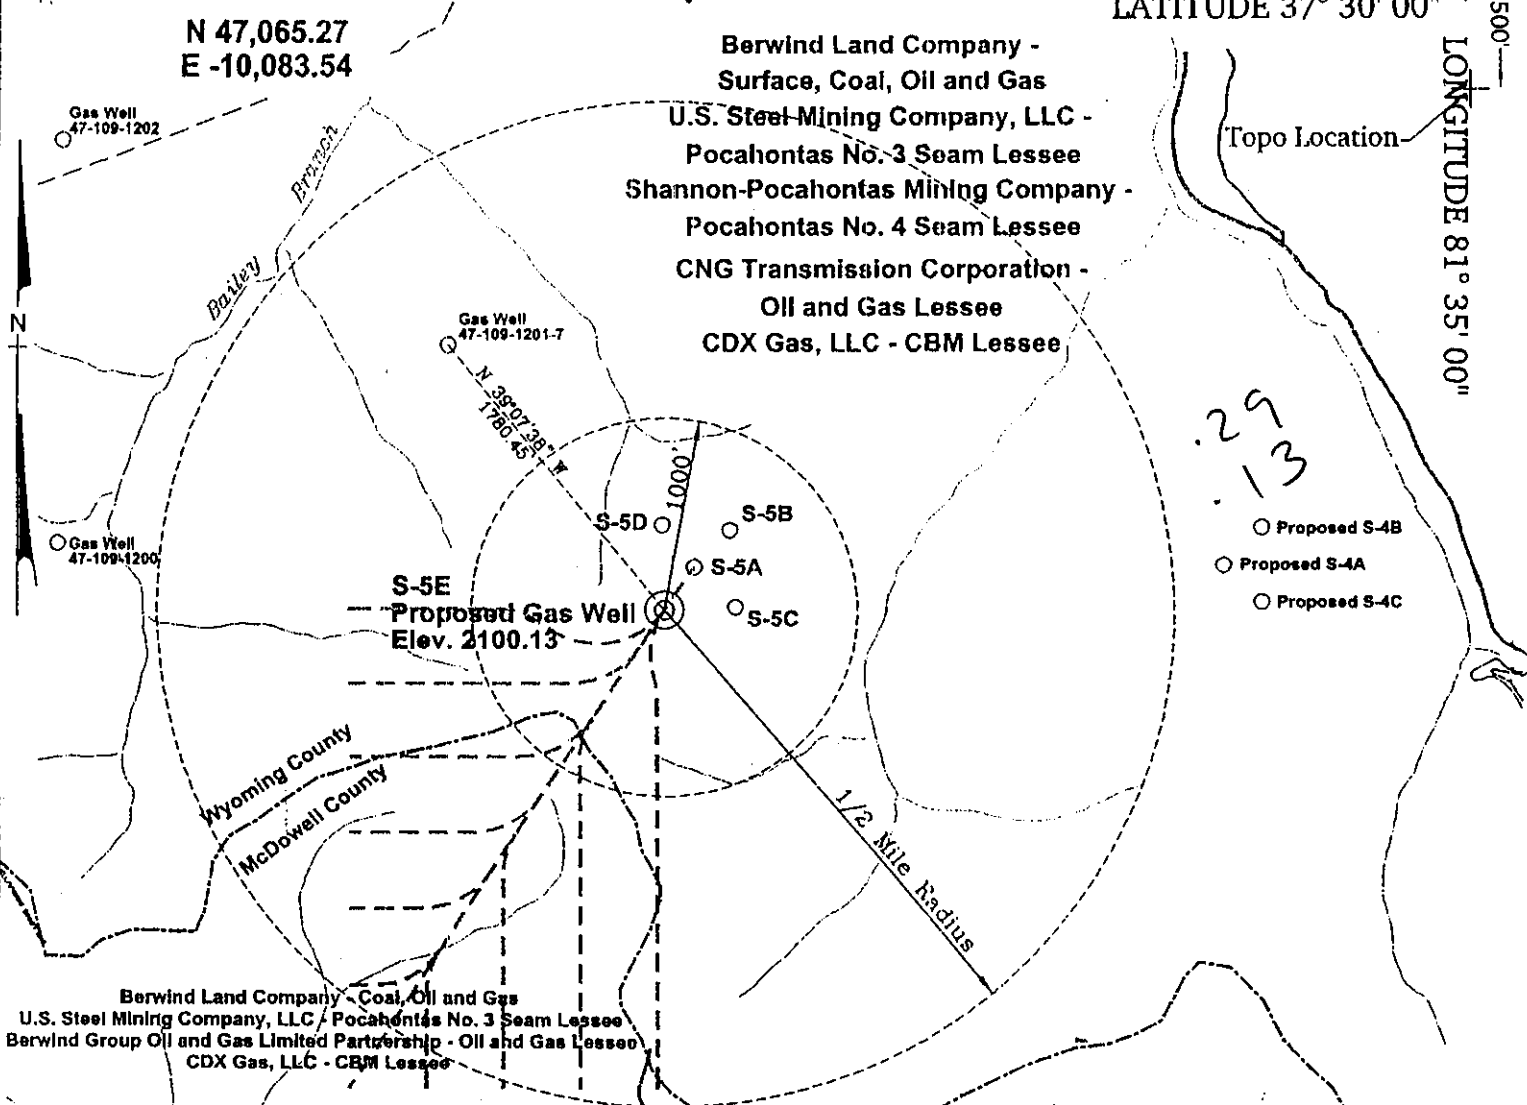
N 47,065.27
E -10,083.54

LATITUDE 37° 30' 00"

500'

LONGITUDE 81° 35' 00"

Topo Location

Berwind Land Company -
Surface, Coal, Oil and Gas
U.S. Steel Mining Company, LLC -
Pocahontas No. 3 Seam Lessee
Shannon-Pocahontas Mining Company -
Pocahontas No. 4 Seam Lessee
CNG Transmission Corporation -
Oil and Gas Lessee
CDX Gas, LLC - CBM Lessee

Gas Well
47-109-1202

Bailey Branch

N

Gas Well
47-109-1201-7

N 39°07'38" W
1780.45'

1000'

.29
.13

S-5D

S-5B

S-5A

S-5C

Proposed S-4B

Proposed S-4A

Proposed S-4C

Gas Well
47-109-1200

S-5E
Proposed Gas Well
Elev. 2100.13

Wyoming County

McDowell County

1/2 Mile Radius

Berwind Land Company - Coal, Oil and Gas
U.S. Steel Mining Company, LLC / Pocahontas No. 3 Seam Lessee
Berwind Group Oil and Gas Limited Partnership - Oil and Gas Lessee
CDX Gas, LLC - CBM Lessee